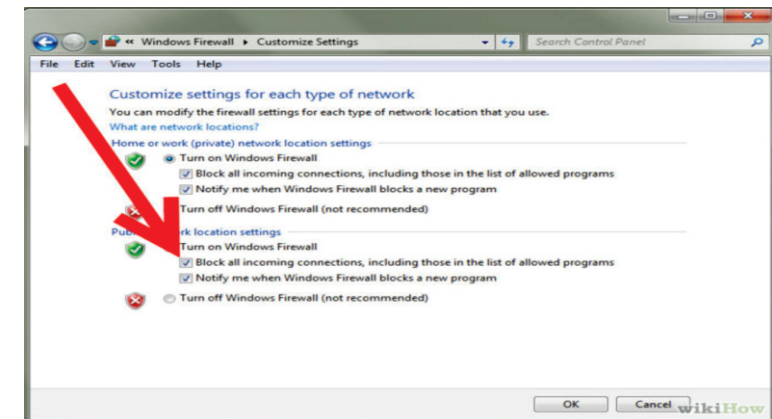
« Windows Firewall ▸ Customize Settings

Search Control Panel

File Edit View Tools Help

Customize settings for each type of network

You can modify the firewall settings for each type of network location that you use.

What are network locations?

Home or work (private) network location settings

Turn on Windows Firewall

Block all incoming connections, including those in the list of allowed programs

Notify me when Windows Firewall blocks a new program

Turn off Windows Firewall (not recommended)

Publ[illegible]rk location settings

Turn on Windows Firewall

Block all incoming connections, including those in the list of allowed programs

Notify me when Windows Firewall blocks a new program

Turn off Windows Firewall (not recommended)

OK Cancel

wikiHow